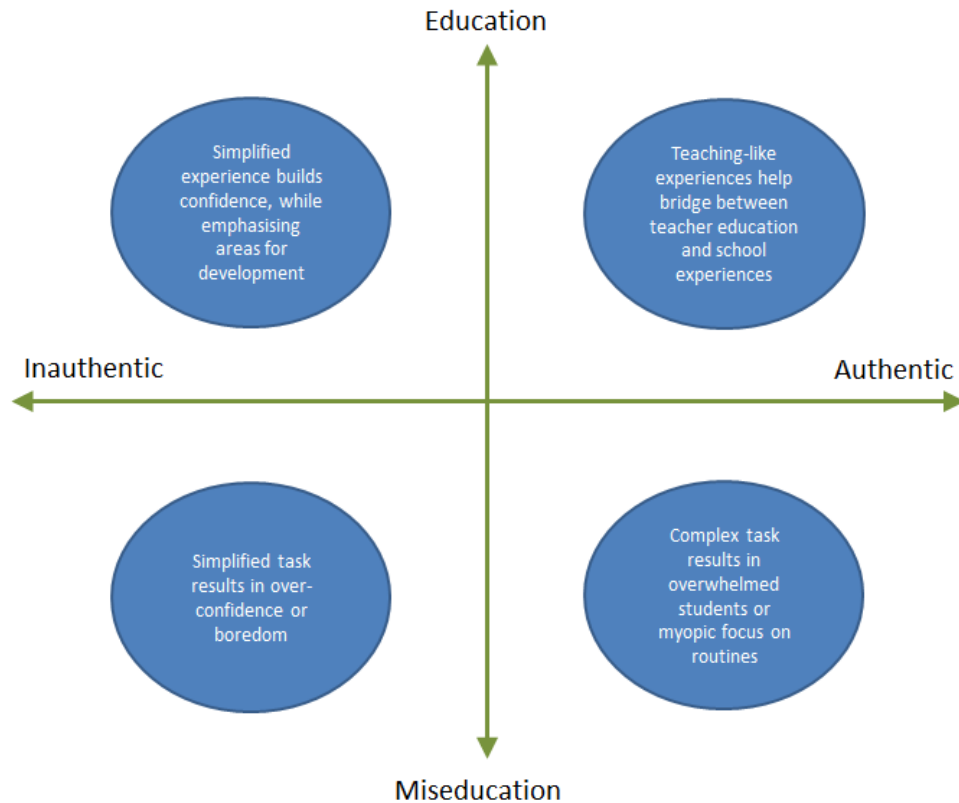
Education

Simplified experience builds confidence, while emphasising areas for development

Teaching-like experiences help bridge between teacher education and school experiences

Inauthentic

Authentic

Simplified task results in over-confidence or boredom

Complex task results in overwhelmed students or myopic focus on routines

Miseducation